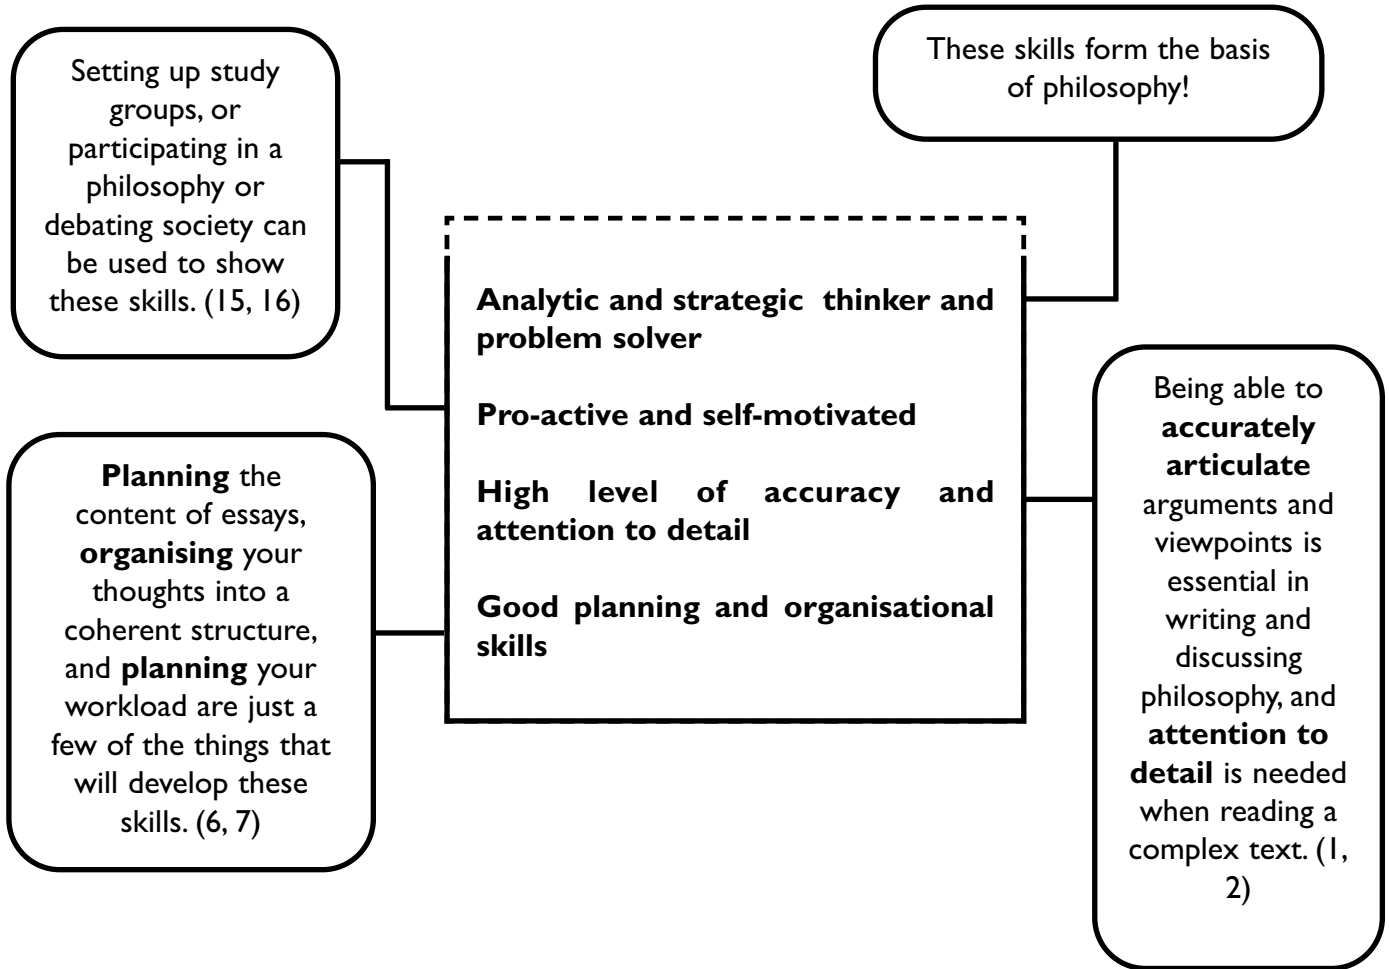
Setting up study groups, or participating in a philosophy or debating society can be used to show these skills. (15, 16)

These skills form the basis of philosophy!

Analytic and strategic thinker and problem solver

Pro-active and self-motivated

High level of accuracy and attention to detail

Good planning and organisational skills

Planning the content of essays, organising your thoughts into a coherent structure, and planning your workload are just a few of the things that will develop these skills. (6, 7)

Being able to accurately articulate arguments and viewpoints is essential in writing and discussing philosophy, and attention to detail is needed when reading a complex text. (1, 2)